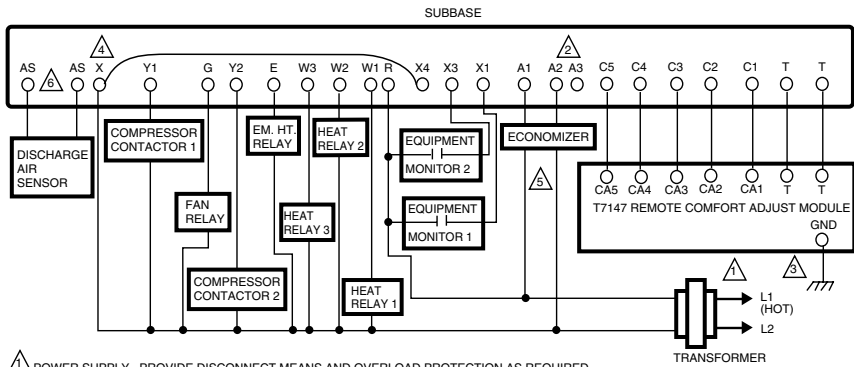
SUBBASE

AS AS X Y1 G Y2 E W3 W2 W1 R X4 X3 X1 A1 A2 A3 C5 C4 C3 C2 C1 T T

4

6

2

DISCHARGE AIR SENSOR

COMPRESSOR CONTACTOR 1

EM. HT. RELAY

HEAT RELAY 2

EQUIPMENT MONITOR 2

ECONOMIZER

5

EQUIPMENT MONITOR 1

FAN RELAY

HEAT RELAY 3

COMPRESSOR CONTACTOR 2

HEAT RELAY 1

CA5 CA4 CA3 CA2 CA1 T T

T7147 REMOTE COMFORT ADJUST MODULE

GND

3

1

L1 (HOT)

L2

TRANSFORMER

1 POWER SUPPLY. PROVIDE DISCONNECT MEANS AND OVERLOAD PROTECTION AS REQUIRED.